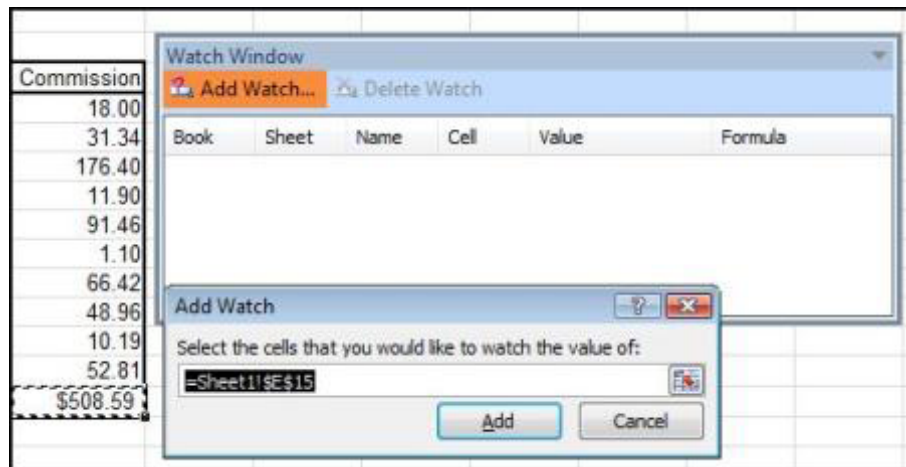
Commission
18.00
31.34
176.40
11.90
91.46
1.10
66.42
48.96
10.19
52.81
$508.59

Watch Window
Add Watch...
Delete Watch

| Book | Sheet | Name | Cell | Value | Formula |
|---|---|---|---|---|---|

Add Watch
?
Select the cells that you would like to watch the value of:
=Sheet1!$E$15
Add
Cancel